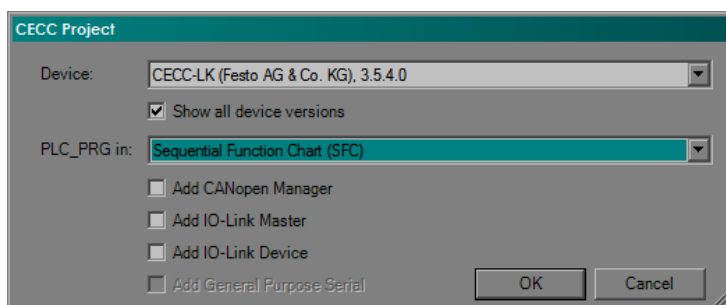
CECC Project

Device: CECC-LK (Festo AG & Co. KG), 3.5.4.0

Show all device versions

PLC_PRG in: Sequential Function Chart (SFC)

Add CANopen Manager

Add IO-Link Master

Add IO-Link Device

Add General Purpose Serial

OK

Cancel